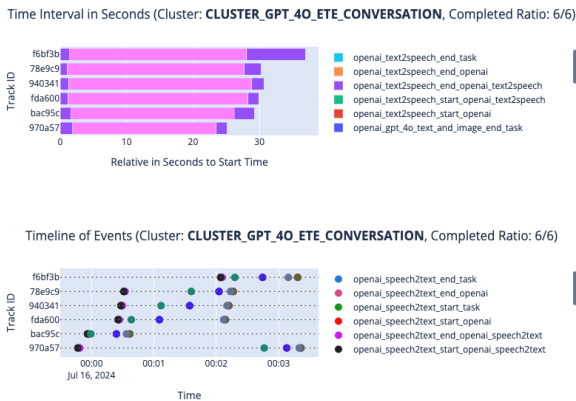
Time Interval in Seconds (Cluster: **CLUSTER_GPT_4O_ETE_CONVERSATION**, Completed Ratio: 6/6)

Track ID

f6bf3b
78e9c9
940341
fda600
bac95c
970a57

0
10
20
30

Relative in Seconds to Start Time

openai_text2speech_end_task
openai_text2speech_end_openai
openai_text2speech_end_openai_text2speech
openai_text2speech_start_openai_text2speech
openai_text2speech_start_openai
openai_gpt_4o_text_and_image_end_task

Timeline of Events (Cluster: **CLUSTER_GPT_4O_ETE_CONVERSATION**, Completed Ratio: 6/6)

Track ID

f6bf3b
78e9c9
940341
fda600
bac95c
970a57

00:00
Jul 16, 2024
00:01
00:02
00:03

Time

openai_speech2text_end_task
openai_speech2text_end_openai
openai_speech2text_start_task
openai_speech2text_start_openai
openai_speech2text_end_openai_speech2text
openai_speech2text_start_openai_speech2text